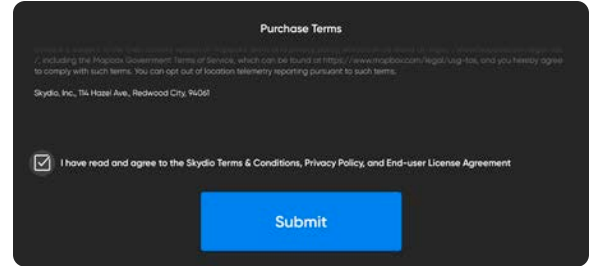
Purchase Terms

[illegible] including the Mapbox Government Terms of Service, which can be found at https://www.mapbox.com/legal/usg-tos, and you hereby agree to comply with such terms. You can opt out of location telemetry reporting pursuant to such terms.

Skydio, Inc., 114 Hazel Ave., Redwood City, 94061

I have read and agree to the Skydio Terms & Conditions, Privacy Policy, and End-user License Agreement

Submit